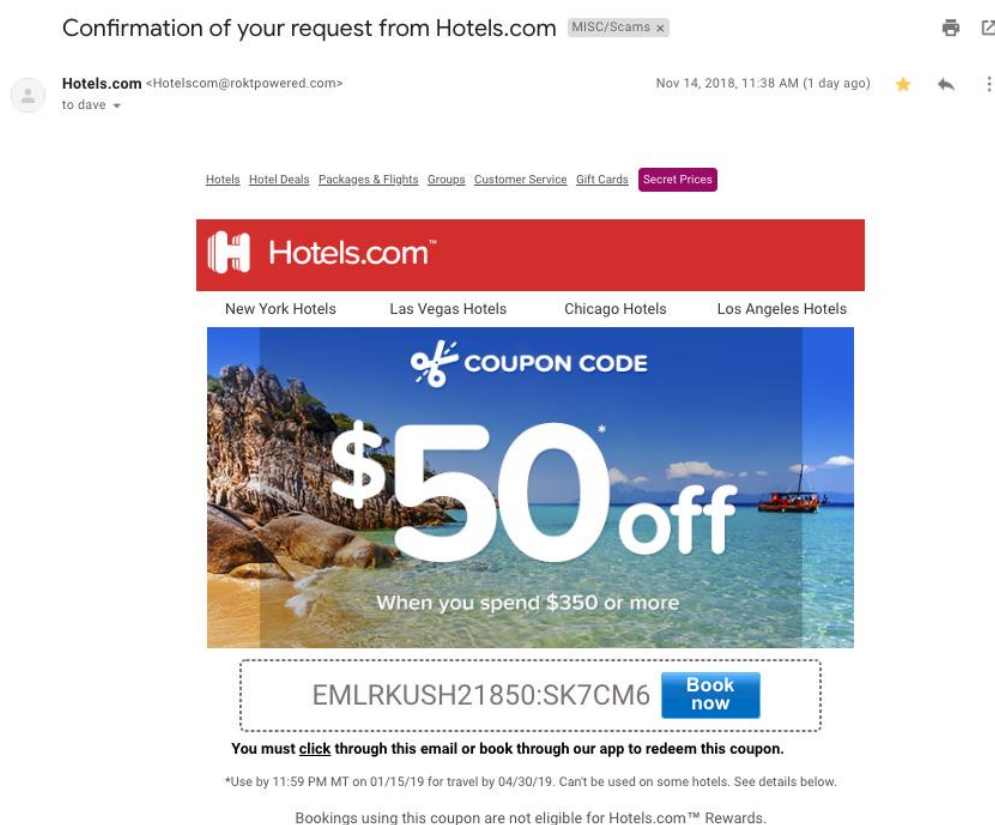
Confirmation of your request from Hotels.com MISC/Scams ×

Hotels.com <Hotelscom@roktpowered.com>
to dave

Nov 14, 2018, 11:38 AM (1 day ago)

Hotels Hotel Deals Packages & Flights Groups Customer Service Gift Cards Secret Prices

Hotels.com™

New York Hotels Las Vegas Hotels Chicago Hotels Los Angeles Hotels

COUPON CODE

$50* off

When you spend $350 or more

EMLRKUSH21850:SK7CM6 Book now

You must click through this email or book through our app to redeem this coupon.

*Use by 11:59 PM MT on 01/15/19 for travel by 04/30/19. Can't be used on some hotels. See details below.

Bookings using this coupon are not eligible for Hotels.com™ Rewards.